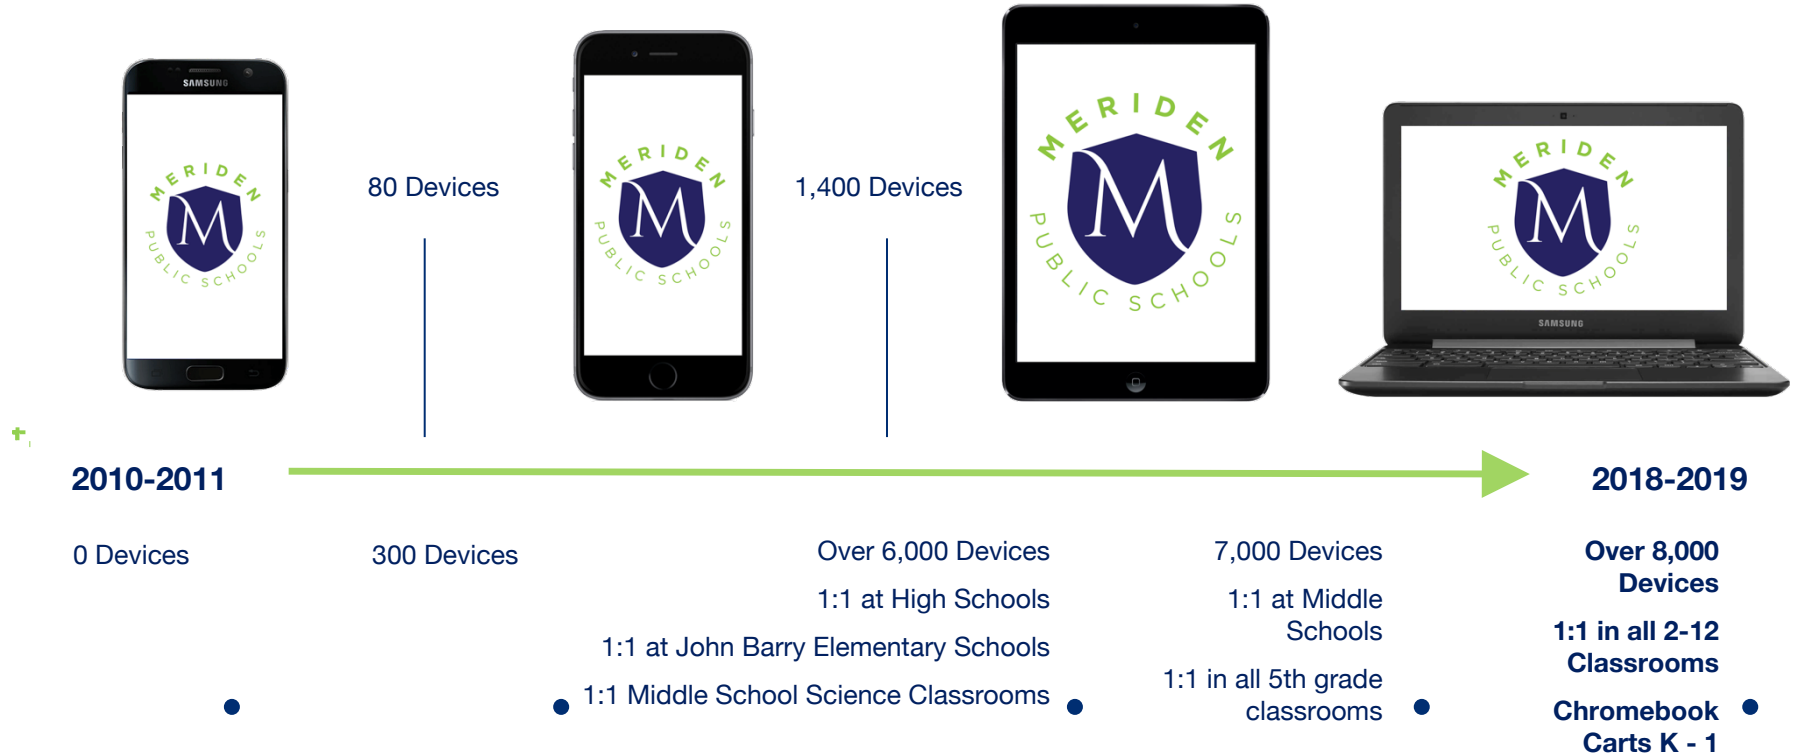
SAMSUNG

MERIDEN
M
PUBLIC SCHOOLS

80 Devices

MERIDEN
M
PUBLIC SCHOOLS

1,400 Devices

MERIDEN
M
PUBLIC SCHOOLS

MERIDEN
M
PUBLIC SCHOOLS

SAMSUNG

2010-2011

2018-2019

0 Devices

300 Devices

Over 6,000 Devices

1:1 at High Schools

1:1 at John Barry Elementary Schools

1:1 Middle School Science Classrooms

7,000 Devices

1:1 at Middle Schools

1:1 in all 5th grade classrooms

Over 8,000 Devices

1:1 in all 2-12 Classrooms

Chromebook Carts K - 1